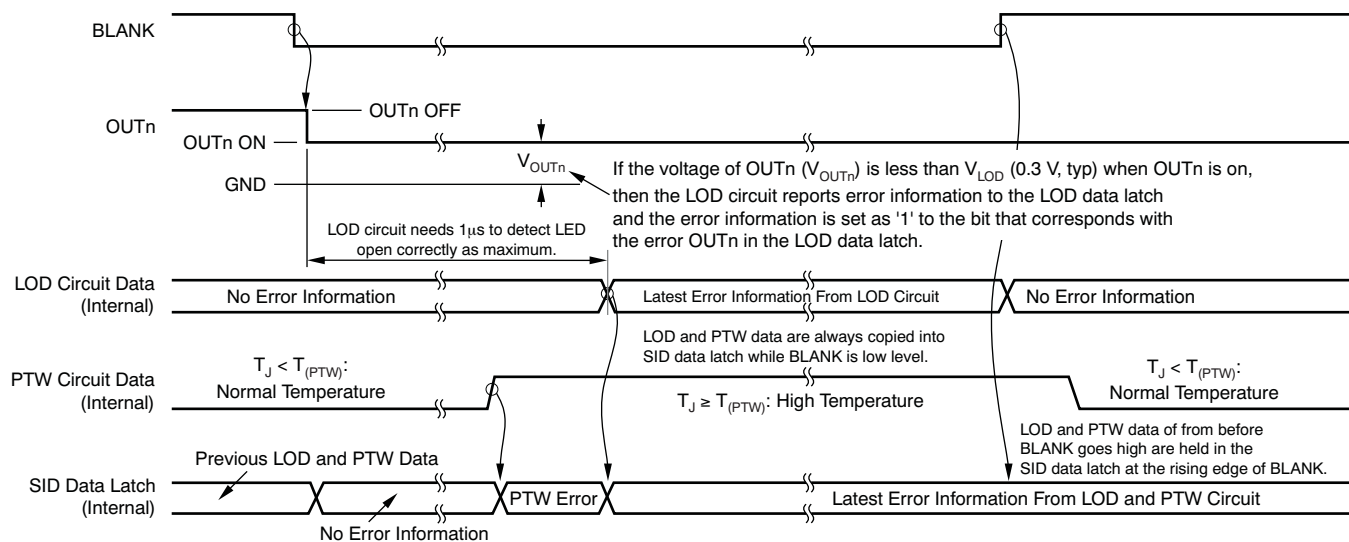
BLANK

OUTn

OUTn OFF

OUTn ON

GND

$V_{OUTn}$

If the voltage of OUTn ($V_{OUTn}$) is less than $V_{LOD}$ (0.3 V, typ) when OUTn is on, then the LOD circuit reports error information to the LOD data latch and the error information is set as '1' to the bit that corresponds with the error OUTn in the LOD data latch.

LOD circuit needs 1µs to detect LED open correctly as maximum.

LOD Circuit Data (Internal)

No Error Information

Latest Error Information From LOD Circuit

No Error Information

LOD and PTW data are always copied into SID data latch while BLANK is low level.

PTW Circuit Data (Internal)

$T_J < T_{(PTW)}$: Normal Temperature

$T_J \geq T_{(PTW)}$: High Temperature

$T_J < T_{(PTW)}$: Normal Temperature

LOD and PTW data of from before BLANK goes high are held in the SID data latch at the rising edge of BLANK.

Previous LOD and PTW Data

SID Data Latch (Internal)

PTW Error

Latest Error Information From LOD and PTW Circuit

No Error Information